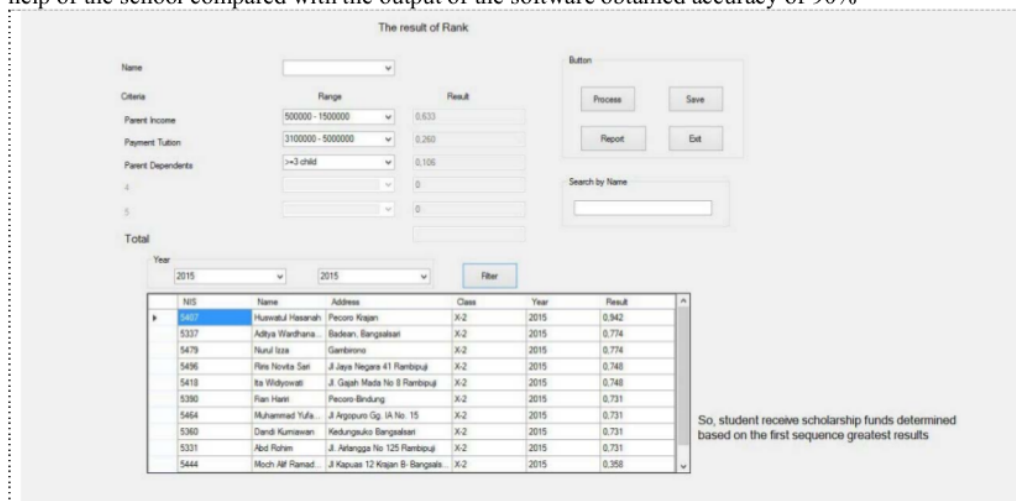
help of the school compared with the output of the software obtained accuracy of 90%

The result of Rank

Name

Criteria Range Result

Parent Income 500000 - 1500000 0,633

Payment Tution 3100000 - 5000000 0,260

Parent Dependents >=3 child 0,106

4 0

5 0

Total

Button

Process Save

Report Exit

Search by Name

Year

2015 2015 Filter

| NIS | Name | Address | Class | Year | Result |
|---|---|---|---|---|---|
| 5407 | Huswatul Hasanah | Pecoro Krajan | X-2 | 2015 | 0,942 |
| 5337 | Aditya Wardhana... | Badean, Bangsalsari | X-2 | 2015 | 0,774 |
| 5479 | Nurul Izza | Gambirono | X-2 | 2015 | 0,774 |
| 5496 | Rins Novita Sari | Jl Jaya Negara 41 Rambipuji | X-2 | 2015 | 0,748 |
| 5418 | Ita Widiyowati | Jl. Gajah Mada No 8 Rambipuji | X-2 | 2015 | 0,748 |
| 5390 | Rian Harri | Pecoro-Bindung | X-2 | 2015 | 0,731 |
| 5464 | Muhammad Yufa... | Jl Argopuro Gg. IA No. 15 | X-2 | 2015 | 0,731 |
| 5360 | Dandi Kurniawan | Kedungsuko Bangsalsari | X-2 | 2015 | 0,731 |
| 5331 | Abd Rohim | Jl. Airlangga No 125 Rambipuji | X-2 | 2015 | 0,731 |
| 5444 | Moch Alif Ramad... | Jl Kapuas 12 Krajan B- Bangsals... | X-2 | 2015 | 0,358 |

So, student receive scholarship funds determined based on the first sequence greatest results